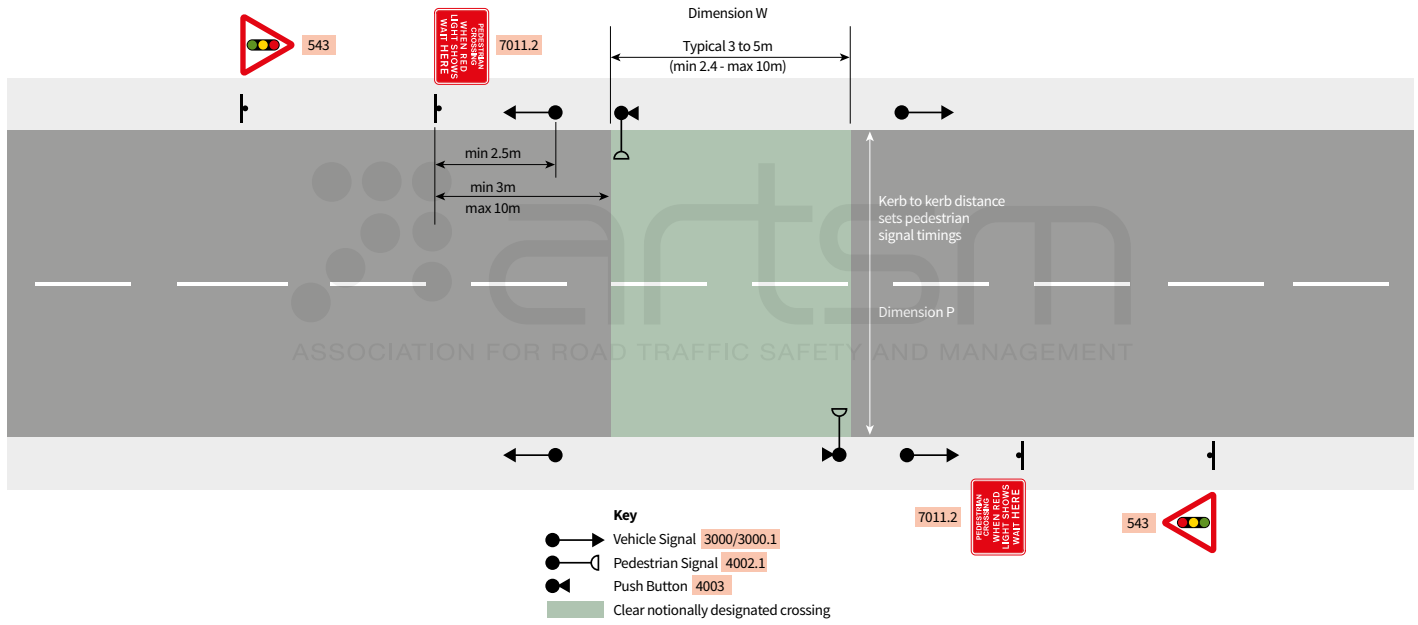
543

PEDESTRIAN CROSSING WHEN RED LIGHT SHOWS WAIT HERE

7011.2

Dimension W

Typical 3 to 5m
(min 2.4 - max 10m)

min 2.5m

min 3m
max 10m

Kerb to kerb distance sets pedestrian signal timings

Dimension P

ASSOCIATION FOR ROAD TRAFFIC SAFETY AND MANAGEMENT

7011.2

PEDESTRIAN CROSSING WHEN RED LIGHT SHOWS WAIT HERE

543

Key
Vehicle Signal 3000/3000.1
Pedestrian Signal 4002.1
Push Button 4003
Clear notionally designated crossing